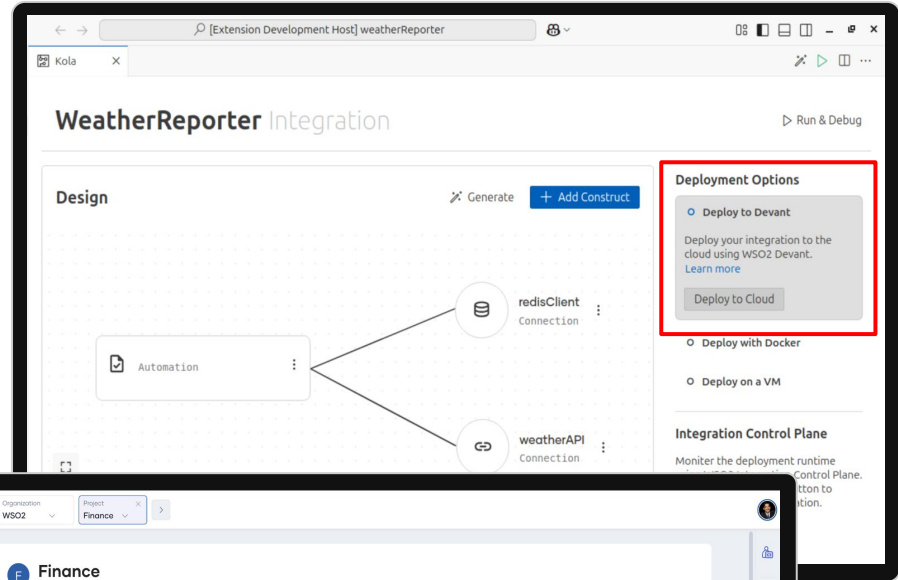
[Extension Development Host] weatherReporter

Kola

WeatherReporter Integration

Run & Debug

Design

Generate

+ Add Construct

redisClient
Connection

Automation

weatherAPI
Connection

Deployment Options

Deploy to Devant

Deploy your integration to the cloud using WSO2 Devant.
Learn more

Deploy to Cloud

Deploy with Docker

Deploy on a VM

Integration Control Plane

Moniter the deployment runtime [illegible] Control Plane. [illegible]tton to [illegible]ation.

Organization
WSO2

Project
Finance

F Finance